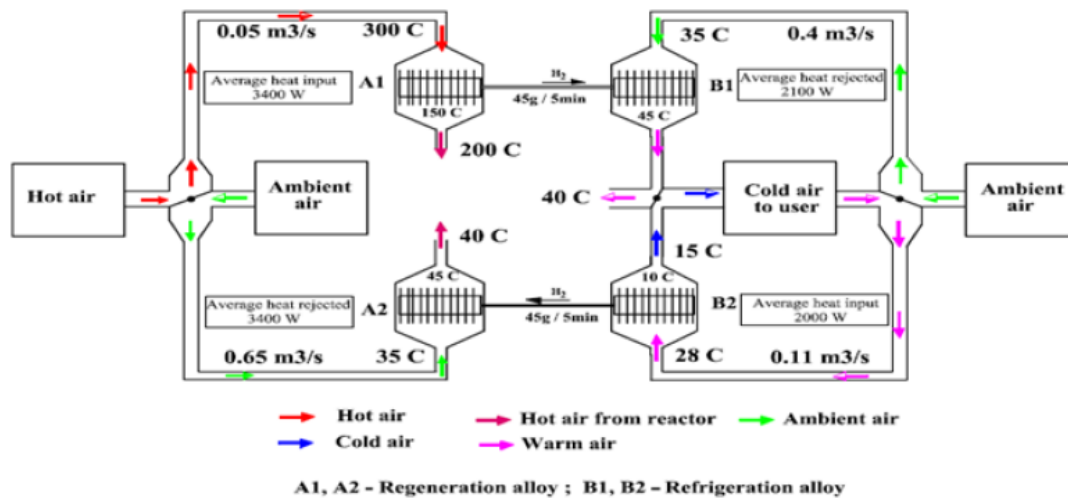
0.05 m3/s
300 C
35 C
0.4 m3/s
Average heat input 3400 W
A1
$H_2$
45g / 5min
B1
Average heat rejected 2100 W
150 C
45 C
200 C
Hot air
Ambient air
40 C
Cold air to user
Ambient air
15 C
40 C
45 C
10 C
$H_2$
Average heat rejected 3400 W
A2
45g / 5min
B2
Average heat input 2000 W
0.65 m3/s
35 C
28 C
0.11 m3/s

Hot air
Hot air from reactor
Ambient air
Cold air
Warm air

A1, A2 - Regeneration alloy ; B1, B2 - Refrigeration alloy